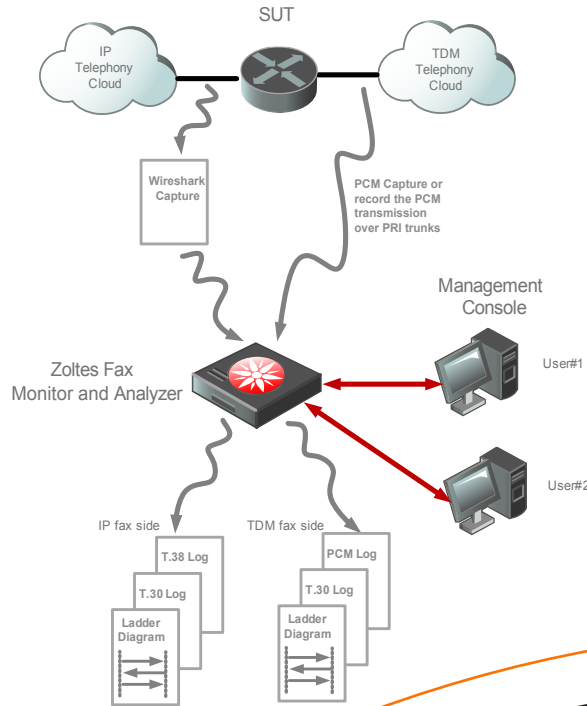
SUT

IP Telephony Cloud

TDM Telephony Cloud

Wireshark Capture

PCM Capture or record the PCM transmission over PRI trunks

Management Console

Zoltes Fax Monitor and Analyzer

User#1

User#2

IP fax side

TDM fax side

T.38 Log

T.30 Log

Ladder Diagram

PCM Log

T.30 Log

Ladder Diagram